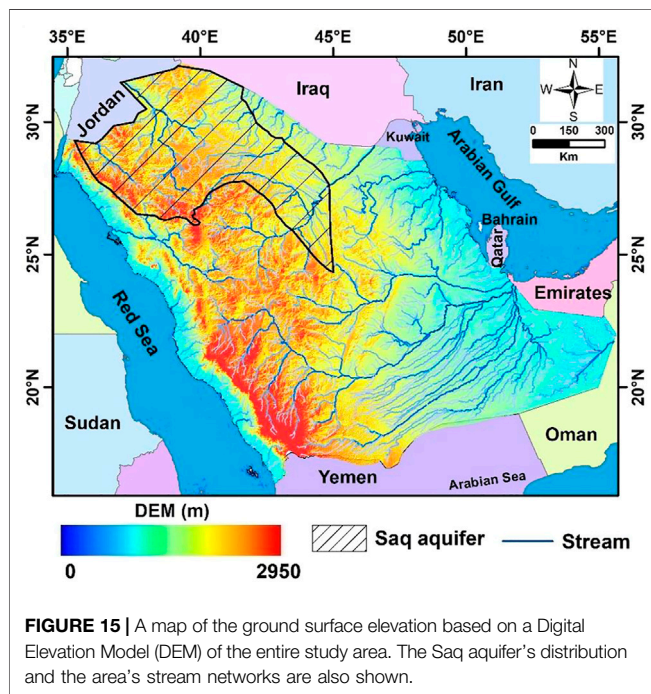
35°E 40°E 45°E 50°E 55°E

30°N 25°N 20°N

30°N 25°N 20°N

Jordan
Iraq
Iran
Kuwait
Arabian Gulf
Bahrain
Qatar
Emirates
Red Sea
Sudan
Oman
Yemen
Arabian Sea

N
W E
S
0 150 300
Km

DEM (m)
0 2950
Saq aquifer
Stream

**FIGURE 15 |** A map of the ground surface elevation based on a Digital Elevation Model (DEM) of the entire study area. The Saq aquifer's distribution and the area's stream networks are also shown.